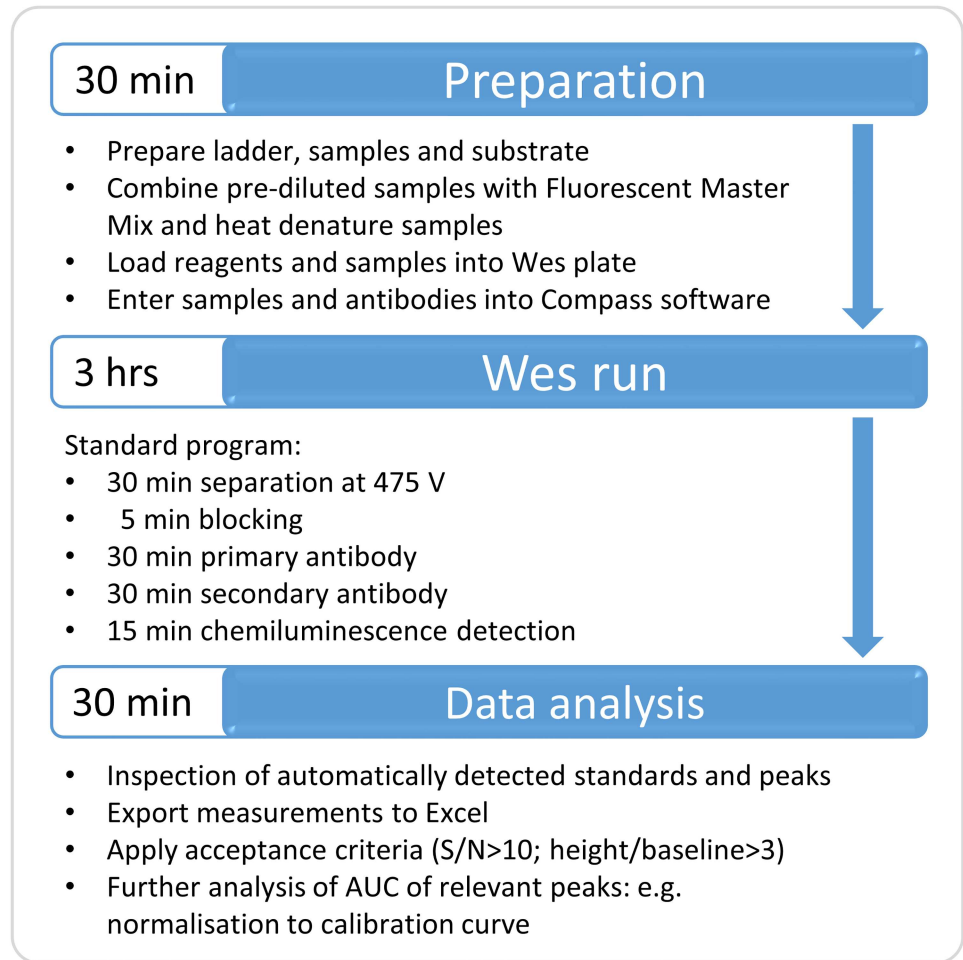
30 min Preparation

- Prepare ladder, samples and substrate
- Combine pre-diluted samples with Fluorescent Master Mix and heat denature samples
- Load reagents and samples into Wes plate
- Enter samples and antibodies into Compass software

3 hrs Wes run

Standard program:
- 30 min separation at 475 V
- 5 min blocking
- 30 min primary antibody
- 30 min secondary antibody
- 15 min chemiluminescence detection

30 min Data analysis

- Inspection of automatically detected standards and peaks
- Export measurements to Excel
- Apply acceptance criteria (S/N>10; height/baseline>3)
- Further analysis of AUC of relevant peaks: e.g. normalisation to calibration curve